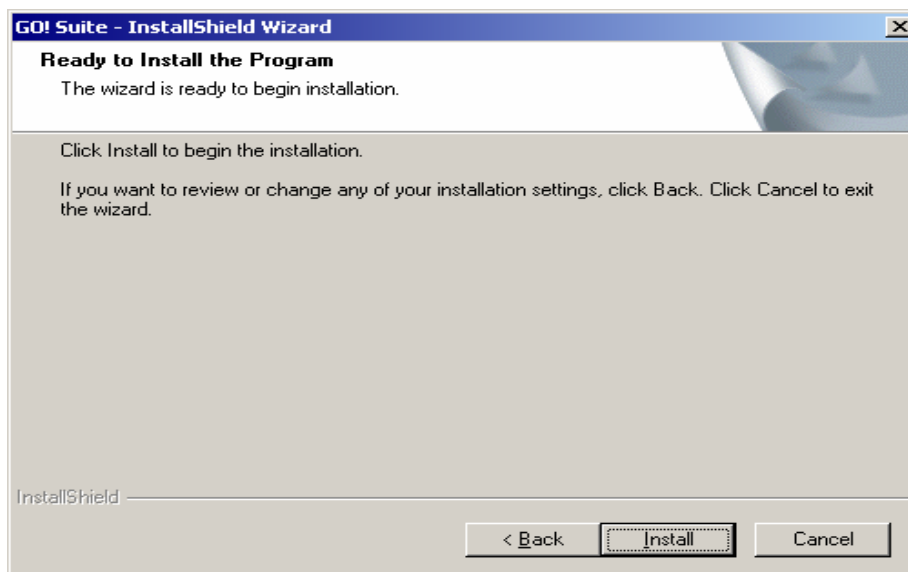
GO! Suite - InstallShield Wizard

Ready to Install the Program

The wizard is ready to begin installation.

Click Install to begin the installation.

If you want to review or change any of your installation settings, click Back. Click Cancel to exit the wizard.

InstallShield

< Back

Install

Cancel